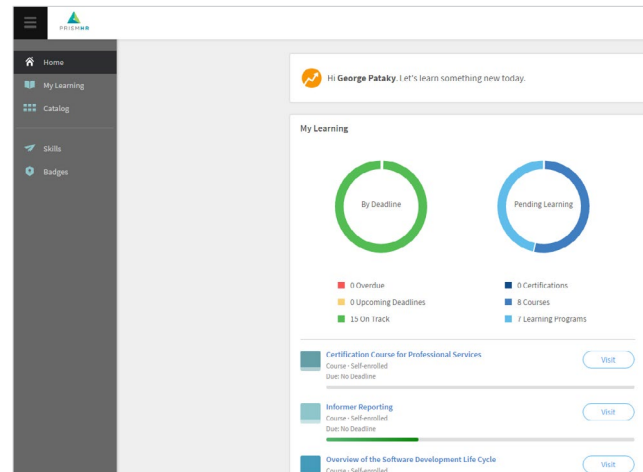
PRISMHR

Home
My Learning
Catalog
Skills
Badges

Hi George Pataky, Let's learn something new today.

My Learning

By Deadline

Pending Learning

0 Overdue
0 Upcoming Deadlines
15 On Track

0 Certifications
8 Courses
7 Learning Programs

Certification Course for Professional Services
Course • Self-enrolled
Due: No Deadline
Visit

Informer Reporting
Course • Self-enrolled
Due: No Deadline
Visit

Overview of the Software Development Life Cycle
Course • Self-enrolled
Visit